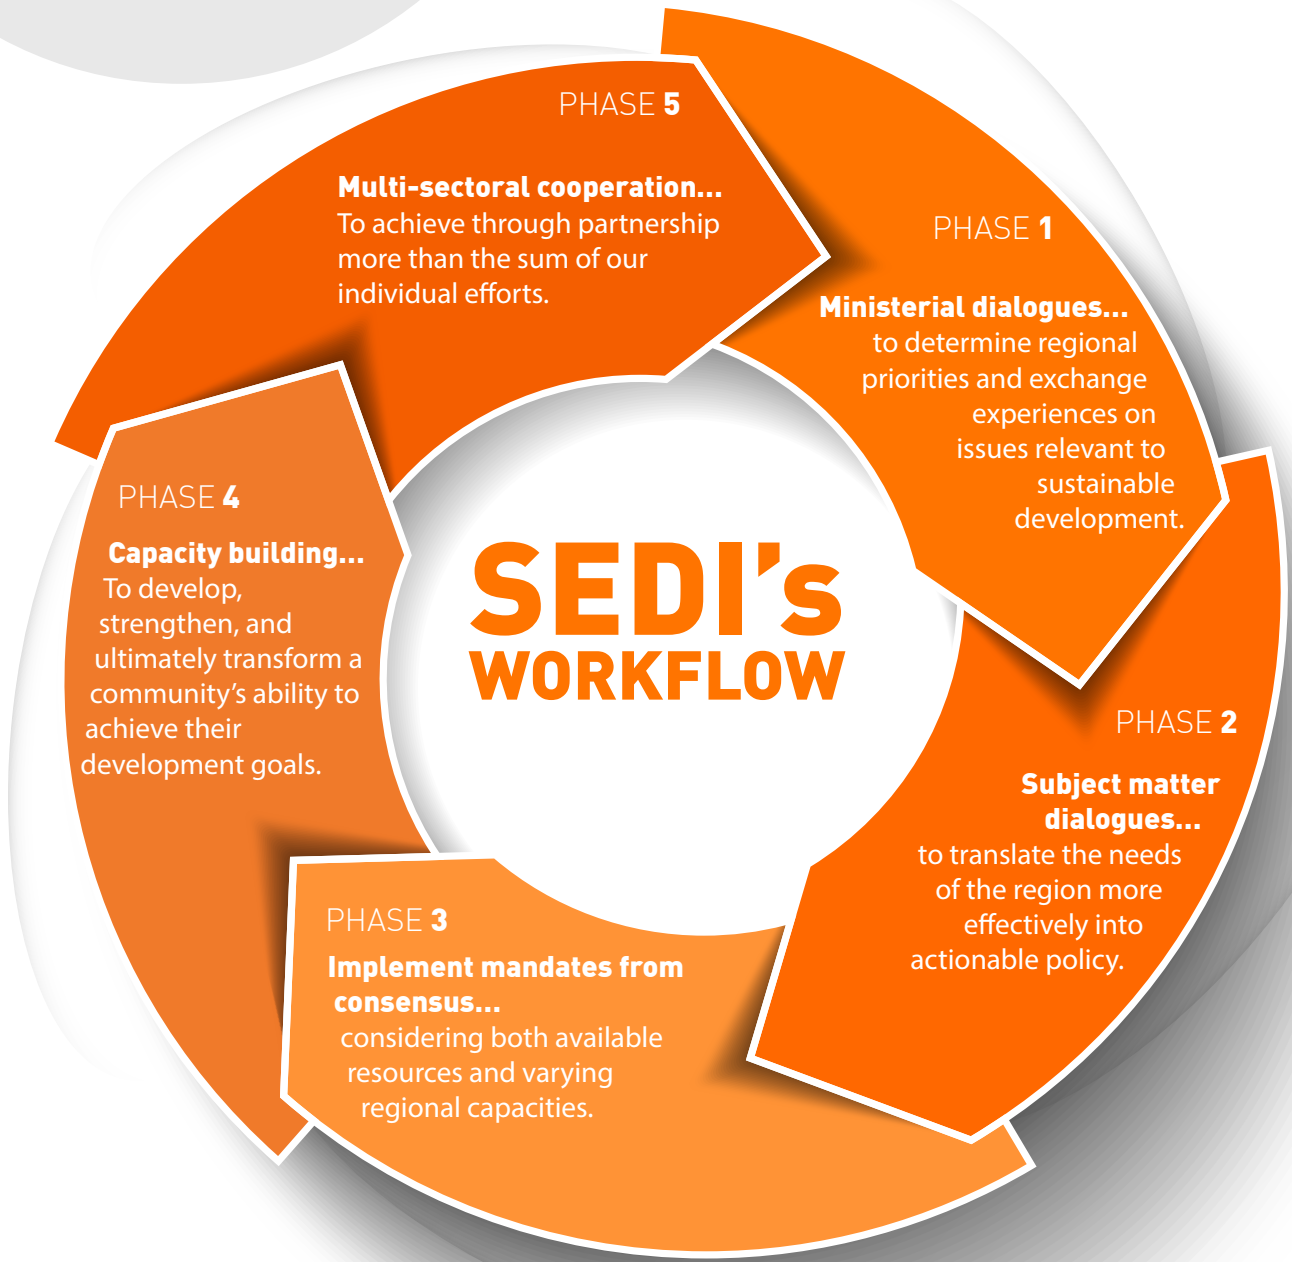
SEDI's WORKFLOW

PHASE 1

Ministerial dialogues... to determine regional priorities and exchange experiences on issues relevant to sustainable development.

PHASE 2

Subject matter dialogues... to translate the needs of the region more effectively into actionable policy.

PHASE 3

Implement mandates from consensus... considering both available resources and varying regional capacities.

PHASE 4

Capacity building... To develop, strengthen, and ultimately transform a community's ability to achieve their development goals.

PHASE 5

Multi-sectoral cooperation... To achieve through partnership more than the sum of our individual efforts.